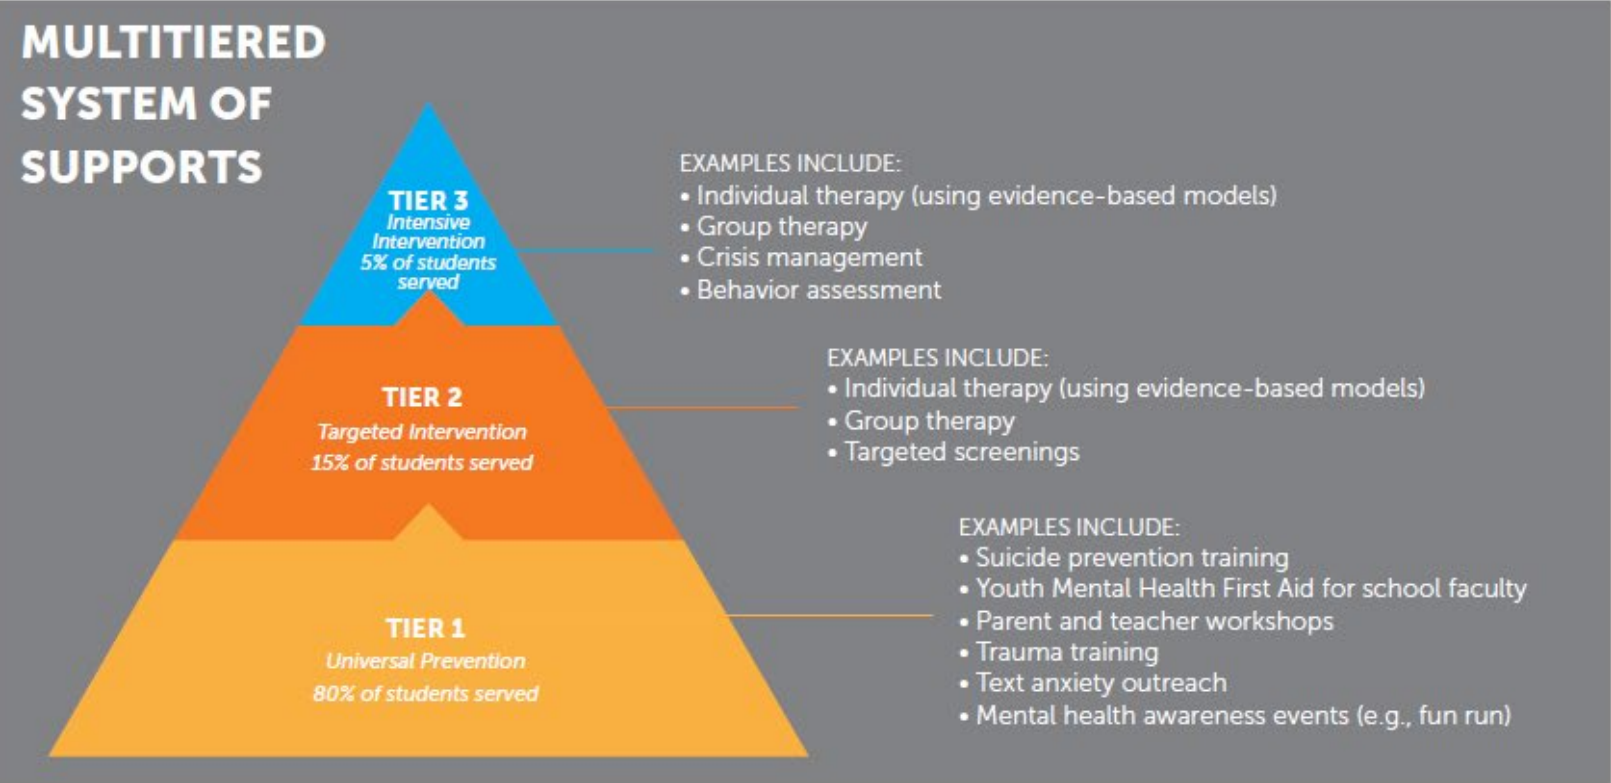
MULTITIERED SYSTEM OF SUPPORTS

TIER 3
Intensive Intervention
5% of students served

EXAMPLES INCLUDE:
• Individual therapy (using evidence-based models)
• Group therapy
• Crisis management
• Behavior assessment

TIER 2
Targeted Intervention
15% of students served

EXAMPLES INCLUDE:
• Individual therapy (using evidence-based models)
• Group therapy
• Targeted screenings

TIER 1
Universal Prevention
80% of students served

EXAMPLES INCLUDE:
• Suicide prevention training
• Youth Mental Health First Aid for school faculty
• Parent and teacher workshops
• Trauma training
• Text anxiety outreach
• Mental health awareness events (e.g., fun run)